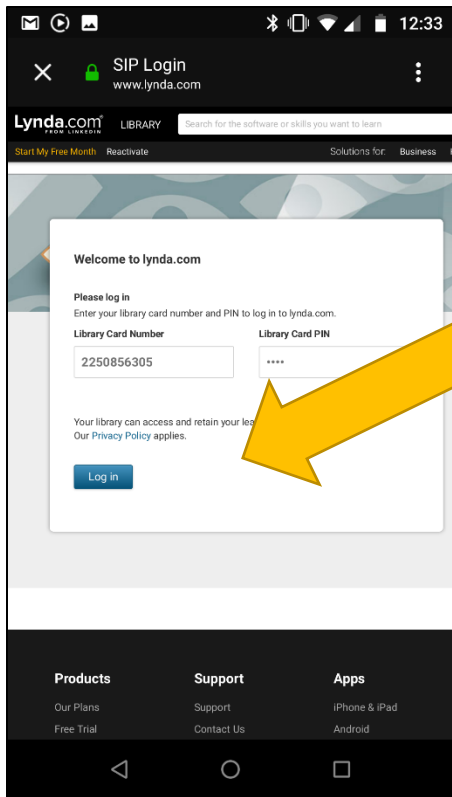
12:33

SIP Login
www.lynda.com

Lynda.com FROM LINKEDIN
LIBRARY
Search for the software or skills you want to learn

Start My Free Month
Reactivate
Solutions for:
Business

Welcome to lynda.com

Please log in
Enter your library card number and PIN to log in to lynda.com.

Library Card Number
2250856305

Library Card PIN
••••

Your library can access and retain your lea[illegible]
Our Privacy Policy applies.

Log in

Products
Our Plans
Free Trial

Support
Support
Contact Us

Apps
iPhone & iPad
Android